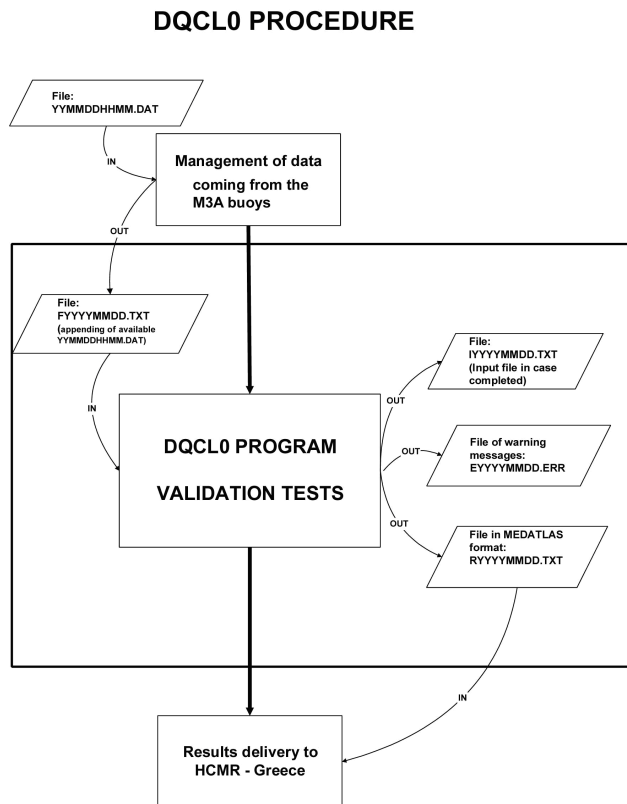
DQCL0 PROCEDURE

File:
YYMMDDHHMM.DAT

IN

Management of data coming from the M3A buoys

OUT

File:
FYYYYMMDD.TXT
(appending of available YYMMDDHHMM.DAT)

IN

DQCL0 PROGRAM

VALIDATION TESTS

OUT

File:
IYYYYMMDD.TXT
(Input file in case completed)

OUT

File of warning messages:
EYYYYMMDD.ERR

OUT

File in MEDATLAS format:
RYYYYMMDD.TXT

IN

Results delivery to HCMR - Greece